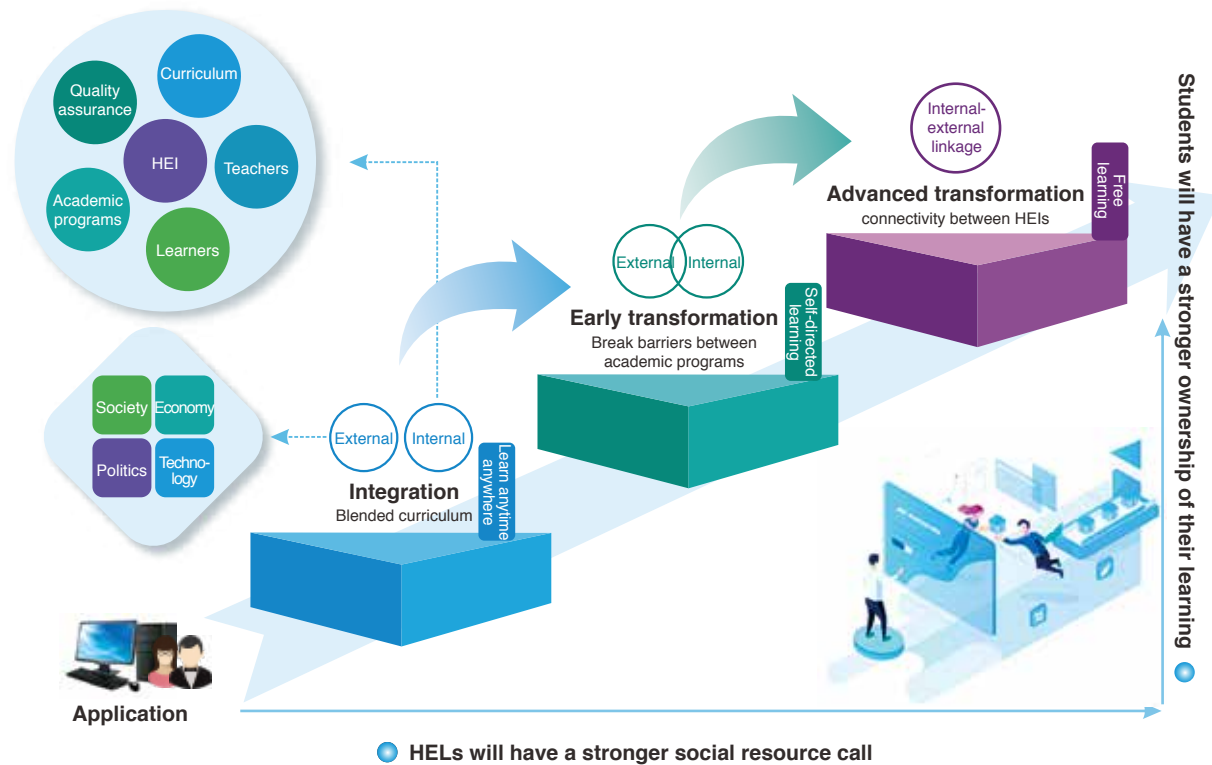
Quality assurance

Curriculum

HEI

Teachers

Academic programs

Learners

Society

Economy

Politics

Techno-logy

External

Internal

Integration

Blended curriculum

Learn anytime anywhere

External

Internal

Early transformation

Break barriers between academic programs

Self-directed learning

Internal-external linkage

Advanced transformation

connectivity between HEIs

Free learning

Students will have a stronger ownership of their learning

Application

HELs will have a stronger social resource call